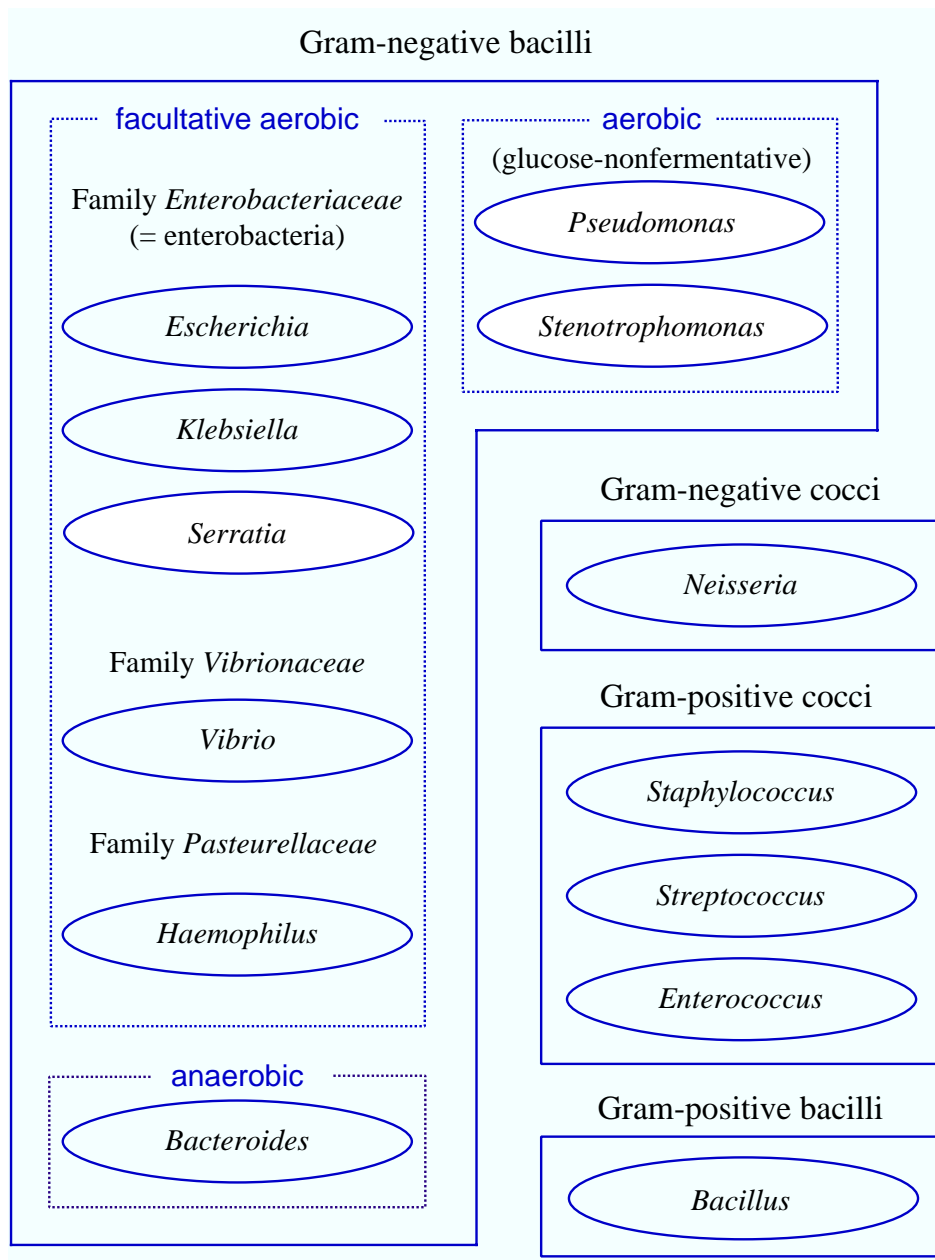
Gram-negative bacilli

facultative aerobic

Family *Enterobacteriaceae* (= enterobacteria)

*Escherichia*

*Klebsiella*

*Serratia*

Family *Vibrionaceae*

*Vibrio*

Family *Pasteurellaceae*

*Haemophilus*

anaerobic

*Bacteroides*

aerobic
(glucose-nonfermentative)

*Pseudomonas*

*Stenotrophomonas*

Gram-negative cocci

*Neisseria*

Gram-positive cocci

*Staphylococcus*

*Streptococcus*

*Enterococcus*

Gram-positive bacilli

*Bacillus*